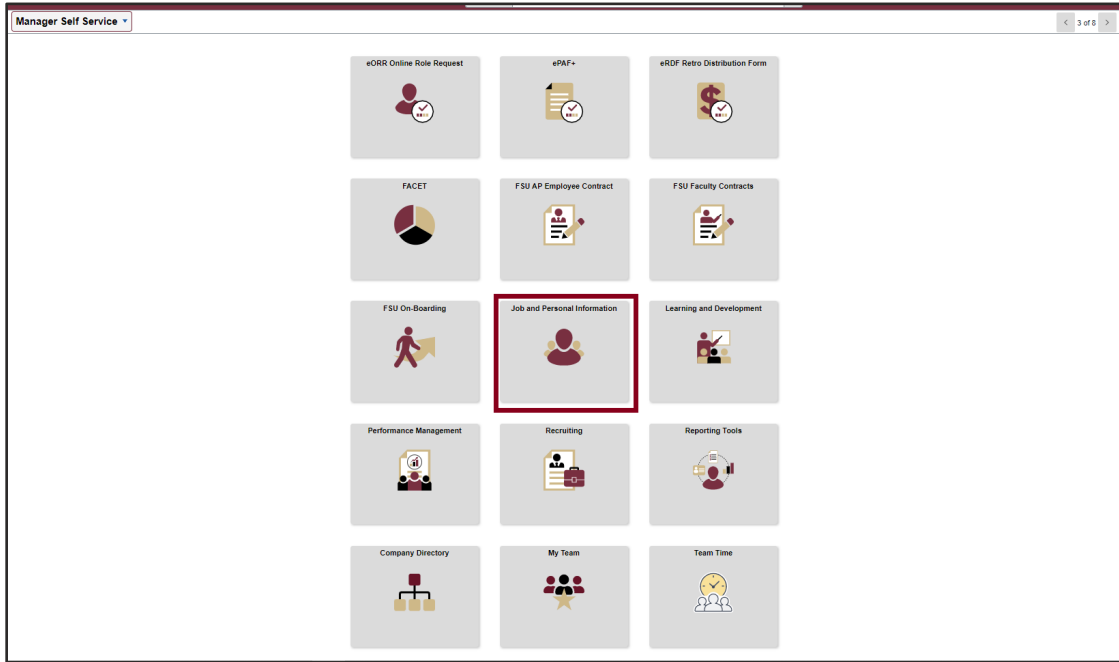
Manager Self Service

3 of 8

eORR Online Role Request

ePAF+

eRDF Retro Distribution Form

FACET

FSU AP Employee Contract

FSU Faculty Contracts

FSU On-Boarding

Job and Personal Information

Learning and Development

Performance Management

Recruiting

Reporting Tools

Company Directory

My Team

Team Time